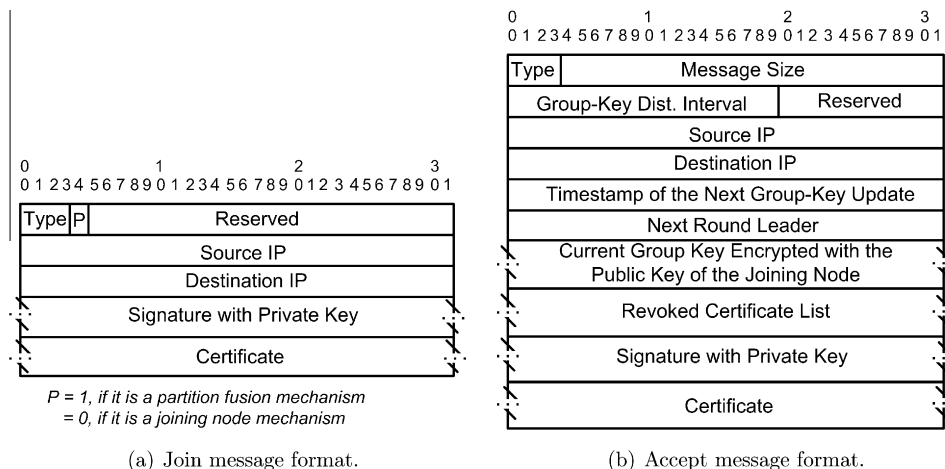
0 1 2 3
0 1 2 3 4 5 6 7 8 9 0 1 2 3 4 5 6 7 8 9 0 1 2 3 4 5 6 7 8 9 0 1

| Type | P | Reserved |
|---|---|---|
| Source IP | | |
| Destination IP | | |
| Signature with Private Key | | |
| Certificate | | |

P = 1, if it is a partition fusion mechanism
= 0, if it is a joining node mechanism

(a) Join message format.

0 1 2 3
0 1 2 3 4 5 6 7 8 9 0 1 2 3 4 5 6 7 8 9 0 1 2 3 4 5 6 7 8 9 0 1

| Type | Message Size |
|---|---|
| Group-Key Dist. Interval | Reserved |
| Source IP | |
| Destination IP | |
| Timestamp of the Next Group-Key Update | |
| Next Round Leader | |
| Current Group Key Encrypted with the Public Key of the Joining Node | |
| Revoked Certificate List | |
| Signature with Private Key | |
| Certificate | |

(b) Accept message format.